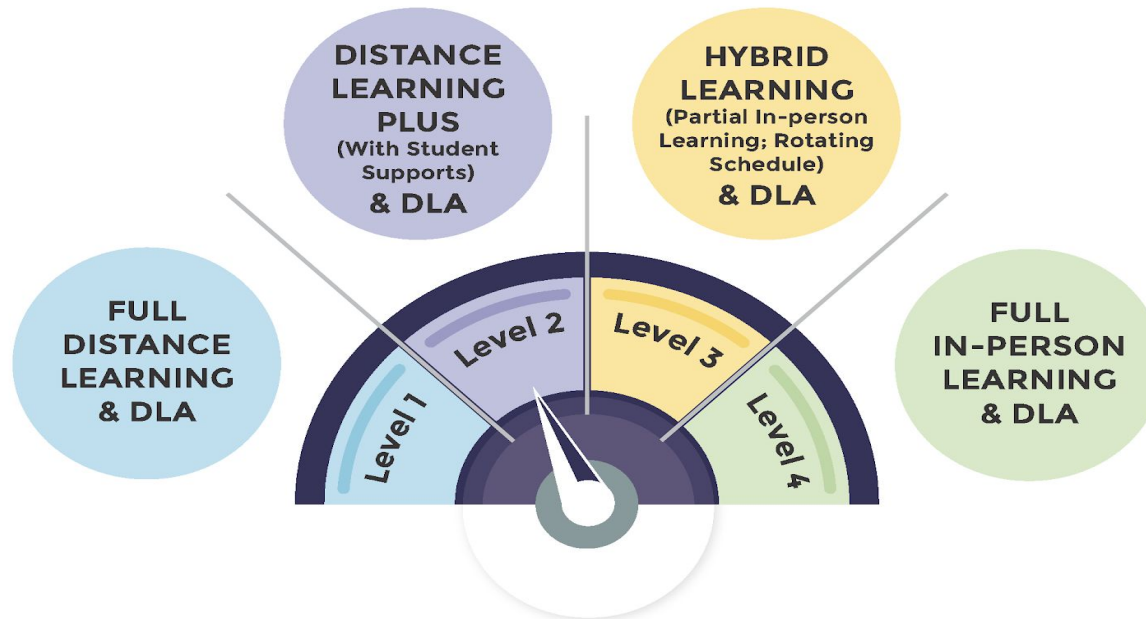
DISTANCE LEARNING PLUS
(With Student Supports)
& DLA

HYBRID LEARNING
(Partial In-person Learning; Rotating Schedule)
& DLA

FULL DISTANCE LEARNING
& DLA

FULL IN-PERSON LEARNING
& DLA

Level 1

Level 2

Level 3

Level 4